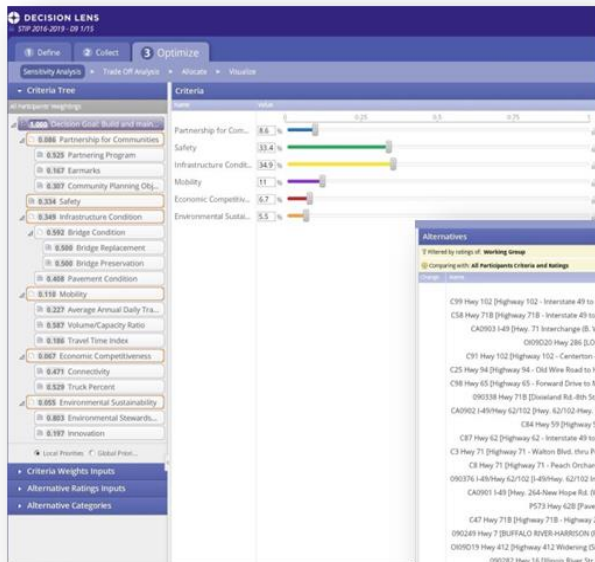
DECISION LENS
STIP 2016-2019 - 09 1/15

1 Define 2 Collect 3 Optimize

Sensitivity Analysis Trade Off Analysis Allocate Visualize

Criteria Tree
All Participants Weightings
1.000 Decision Goal: Build and main...
0.086 Partnership for Communities
0.525 Partnering Program
0.167 Earmarks
0.307 Community Planning Obj...
0.334 Safety
0.349 Infrastructure Condition
0.592 Bridge Condition
0.500 Bridge Replacement
0.500 Bridge Preservation
0.408 Pavement Condition
0.110 Mobility
0.227 Average Annual Daily Tra...
0.587 Volume/Capacity Ratio
0.186 Travel Time Index
0.067 Economic Competitiveness
0.471 Connectivity
0.529 Truck Percent
0.055 Environmental Sustainability
0.803 Environmental Stewards...
0.197 Innovation
Local Priorities Global Priori...
Criteria Weights Inputs
Alternative Ratings Inputs
Alternative Categories

Criteria
Name Value
0 0.25 0.5 0.75
Partnership for Com... 8.6 %
Safety 33.4 %
Infrastructure Condit... 34.9 %
Mobility 11 %
Economic Competitiv... 6.7 %
Environmental Sustai... 5.5 %

Alternatives
Filtered by ratings of: Working Group
Comparing with: All Participants Criteria and Ratings
Change Name
C99 Hwy 102 [Highway 102 - Interstate 49 to
C58 Hwy 71B [Highway 71B - Interstate 49 to
CA0903 I-49 [Hwy. 71 Interchange (B. V
090D20 Hwy 286 [LO
C91 Hwy 102 [Highway 102 - Centerton
C25 Hwy 94 [Highway 94 - Old Wire Road to
C98 Hwy 65 [Highway 65 - Forward Drive to
090338 Hwy 71B [Dixieland Rd.-8th St
CA0902 I-49/Hwy 62/102 [Hwy. 62/102-Hwy.
C84 Hwy 59 [Highway
C87 Hwy 62 [Highway 62 - Interstate 49 to
C3 Hwy 71 [Highway 71 - Walton Blvd. thru
C8 Hwy 71 [Highway 71 - Peach Orcha
090376 I-49/Hwy 62/102 [I-49/Hwy. 62/102 I
CA0901 I-49 [Hwy. 264-New Hope Rd.
P573 Hwy 62B [Pave
C47 Hwy 71B [Highway 71B - Highway
090249 Hwy 7 [BUFFALO RIVER-HARRISON
090D19 Hwy 412 [Highway 412 Widening
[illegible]